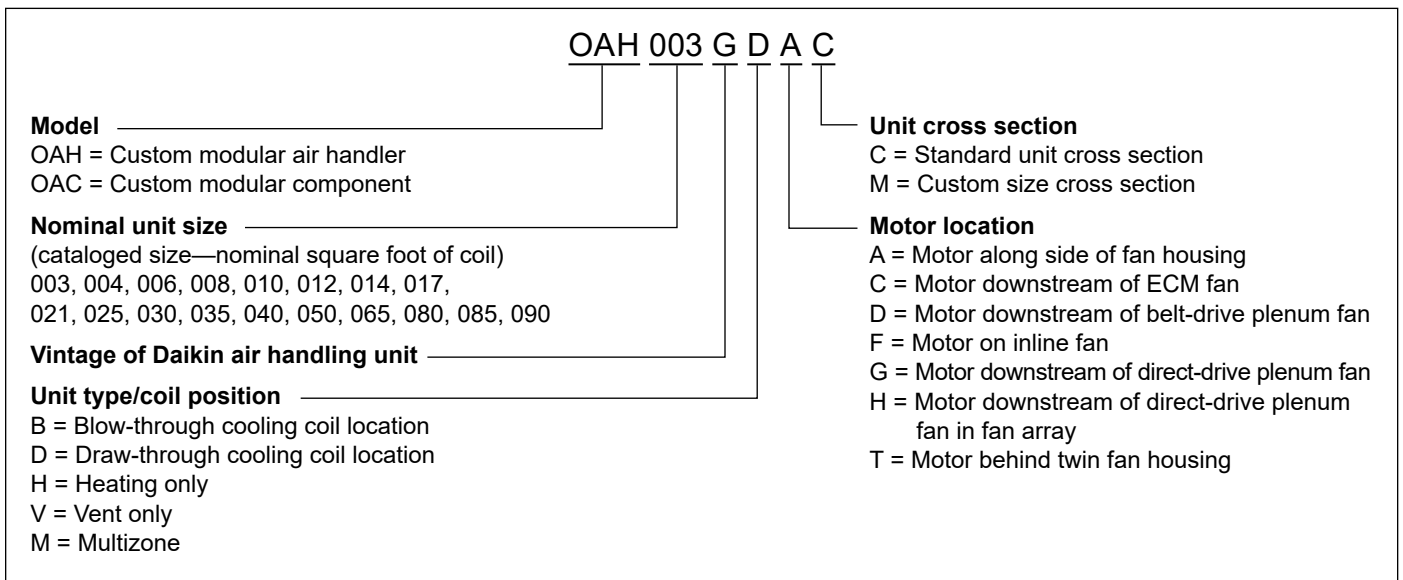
OAH 003 G D A C

**Model**
OAH = Custom modular air handler
OAC = Custom modular component

**Nominal unit size**
(cataloged size—nominal square foot of coil)
003, 004, 006, 008, 010, 012, 014, 017, 021, 025, 030, 035, 040, 050, 065, 080, 085, 090

**Vintage of Daikin air handling unit**

**Unit type/coil position**
B = Blow-through cooling coil location
D = Draw-through cooling coil location
H = Heating only
V = Vent only
M = Multizone

**Unit cross section**
C = Standard unit cross section
M = Custom size cross section

**Motor location**
A = Motor along side of fan housing
C = Motor downstream of ECM fan
D = Motor downstream of belt-drive plenum fan
F = Motor on inline fan
G = Motor downstream of direct-drive plenum fan
H = Motor downstream of direct-drive plenum fan in fan array
T = Motor behind twin fan housing